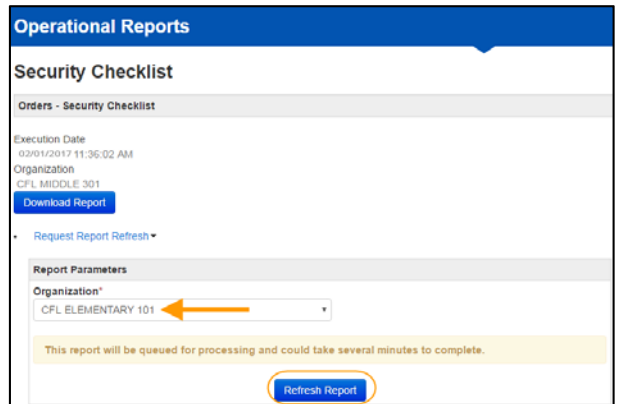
Operational Reports

Security Checklist

Orders - Security Checklist

Execution Date
02/01/2017 11:36:02 AM
Organization
CFL MIDDLE 301

Download Report

• Request Report Refresh

Report Parameters

Organization*
CFL ELEMENTARY 101

This report will be queued for processing and could take several minutes to complete.

Refresh Report